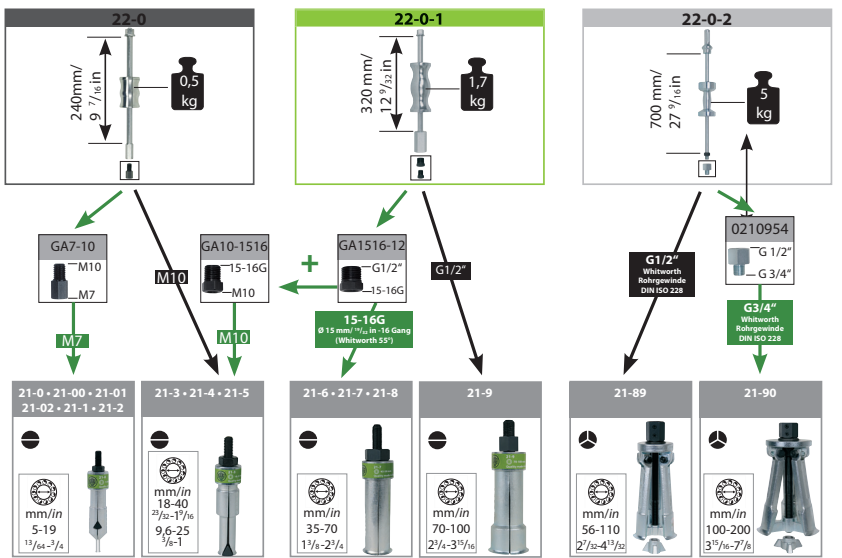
22-0

240mm/ 9 7/16 in

0,5 kg

22-0-1

320 mm/ 12 9/32 in

1,7 kg

22-0-2

700 mm/ 27 9/16 in

5 kg

GA7-10

M10

M7

M10

GA10-1516

15-16G

M10

+

GA1516-12

G1/2"

15-16G

G1/2"

G1/2"
Whitworth Rohrgewinde DIN ISO 228

0210954

G 1/2"

G 3/4"

G3/4"
Whitworth Rohrgewinde DIN ISO 228

M7

M10

15-16G
Ø 15 mm/ 19/32 in -16 Gang (Whitworth 55°)

21-0 • 21-00 • 21-01
21-02 • 21-1 • 21-2

mm/in
5-19
13/64-3/4

21-3 • 21-4 • 21-5

mm/in
18-40
23/32-1 9/16
9,6-25
3/8-1

21-6 • 21-7 • 21-8

mm/in
35-70
1 3/8-2 3/4

21-9

mm/in
70-100
2 3/4-3 15/16

21-89

mm/in
56-110
2 7/32-4 13/32

21-90

mm/in
100-200
3 15/16-7 7/8